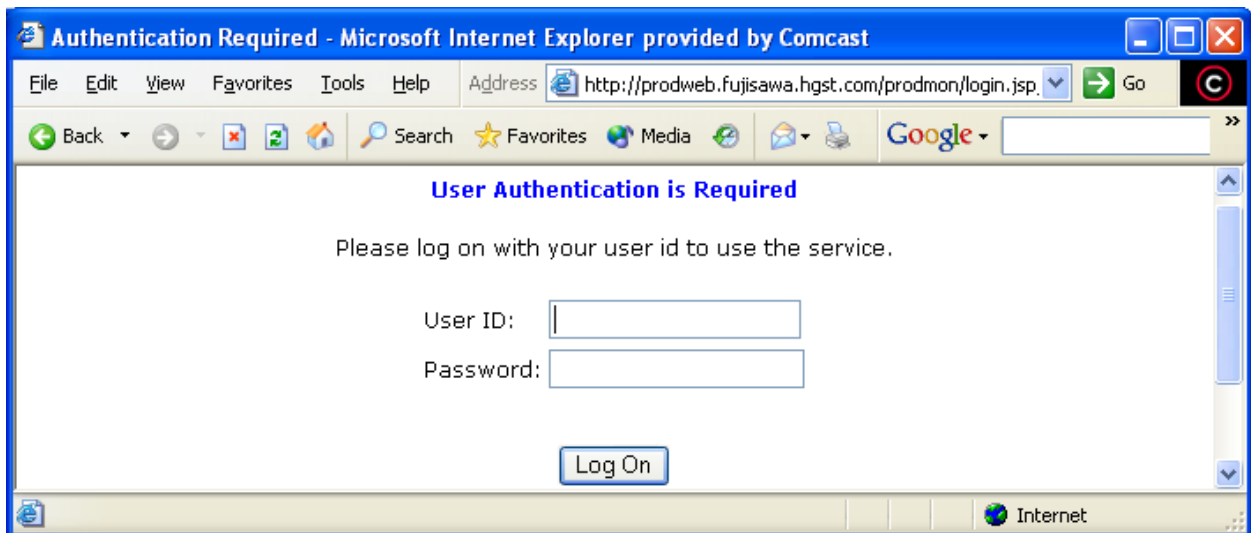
Authentication Required - Microsoft Internet Explorer provided by Comcast

File Edit View Favorites Tools Help Address http://prodweb.fujisawa.hgst.com/prodmon/login.jsp Go

Back Search Favorites Media Google

User Authentication is Required

Please log on with your user id to use the service.

User ID:

Password:

Log On

Internet